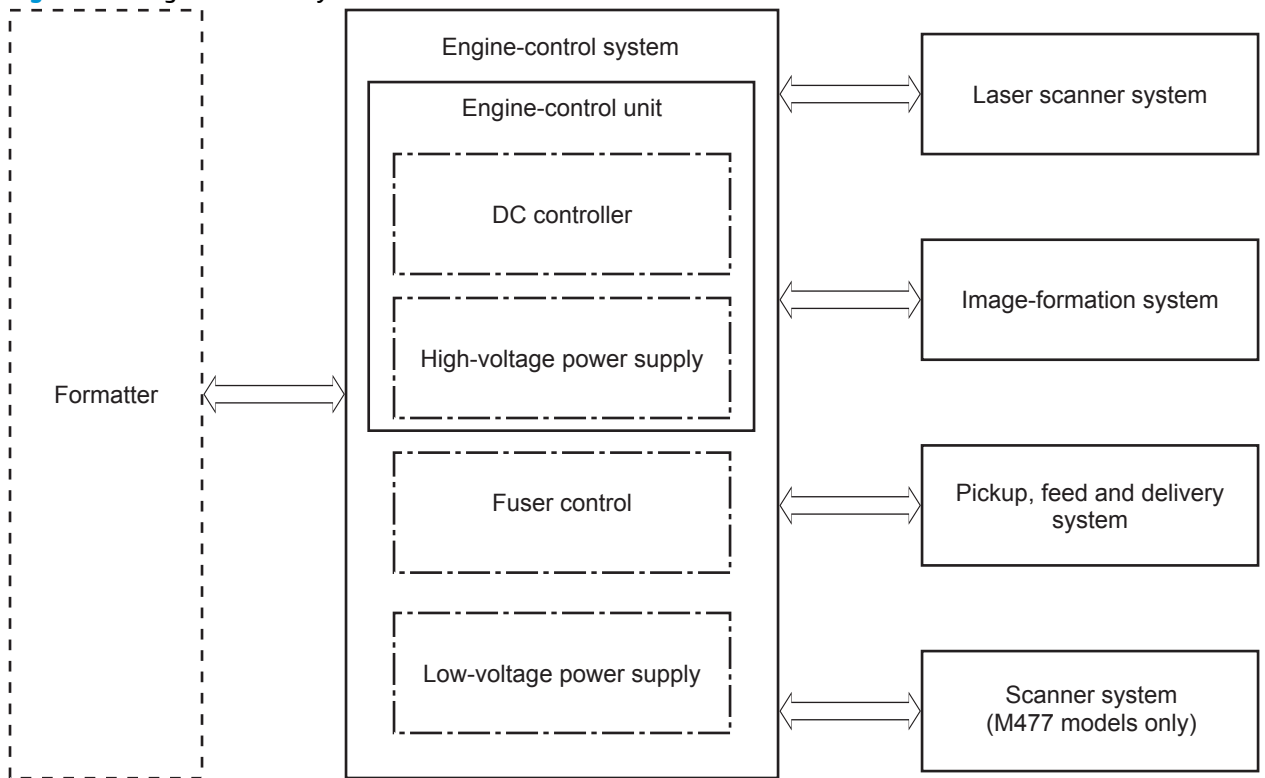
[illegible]

Formatter

Engine-control system

Engine-control unit

DC controller

High-voltage power supply

Fuser control

Low-voltage power supply

Laser scanner system

Image-formation system

Pickup, feed and delivery system

Scanner system (M477 models only)